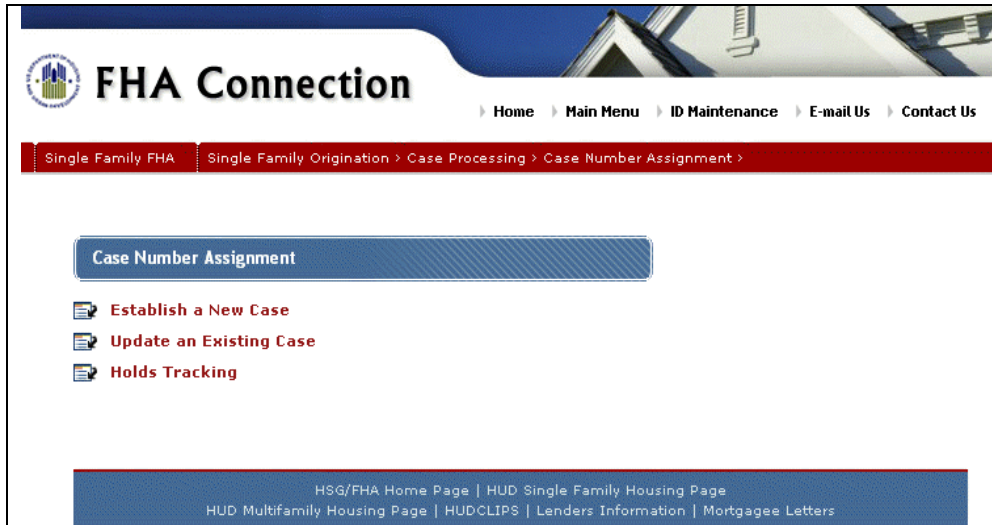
FHA Connection

Home | Main Menu | ID Maintenance | E-mail Us | Contact Us

Single Family FHA | Single Family Origination > Case Processing > Case Number Assignment >

Case Number Assignment

Establish a New Case

Update an Existing Case

Holds Tracking

HSG/FHA Home Page | HUD Single Family Housing Page
HUD Multifamily Housing Page | HUDCLIPS | Lenders Information | Mortgagee Letters